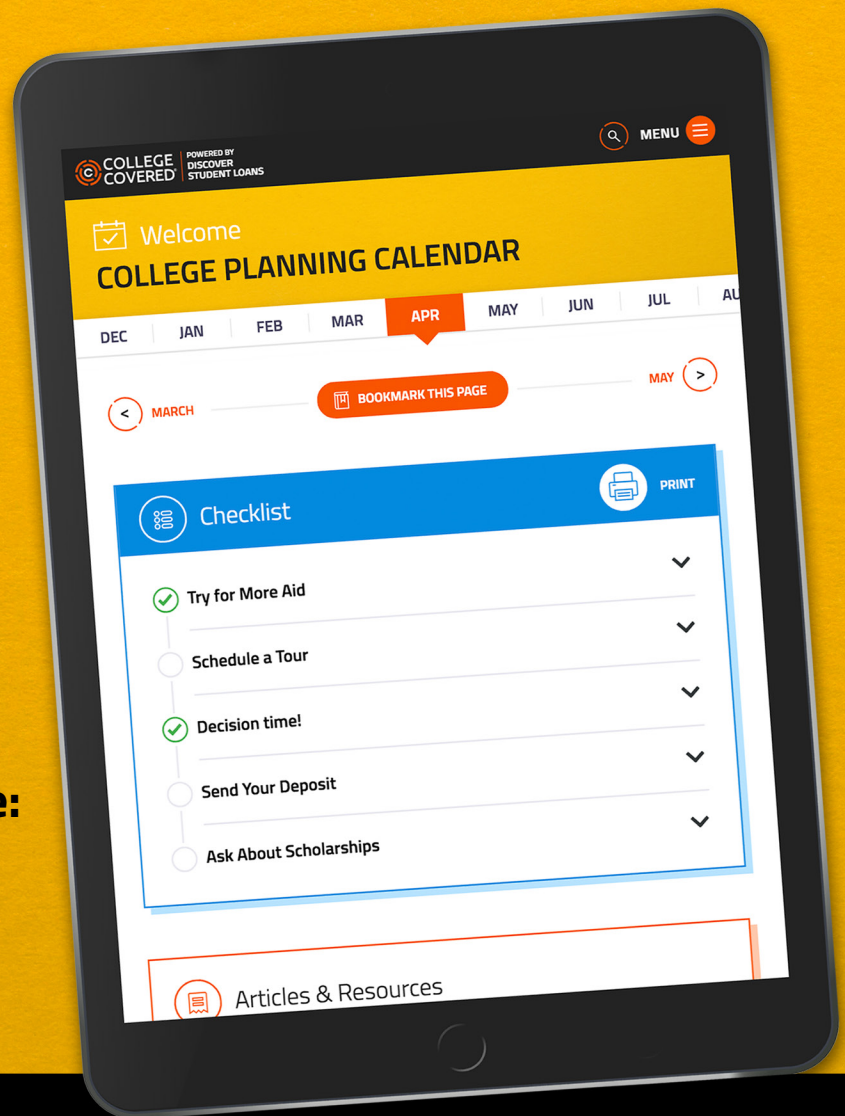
COLLEGE COVERED POWERED BY DISCOVER STUDENT LOANS

MENU

Welcome
COLLEGE PLANNING CALENDAR

DEC JAN FEB MAR APR MAY JUN JUL AU

MARCH BOOKMARK THIS PAGE MAY

Checklist PRINT

Try for More Aid
Schedule a Tour
Decision time!
Send Your Deposit
Ask About Scholarships

Articles & Resources

e: